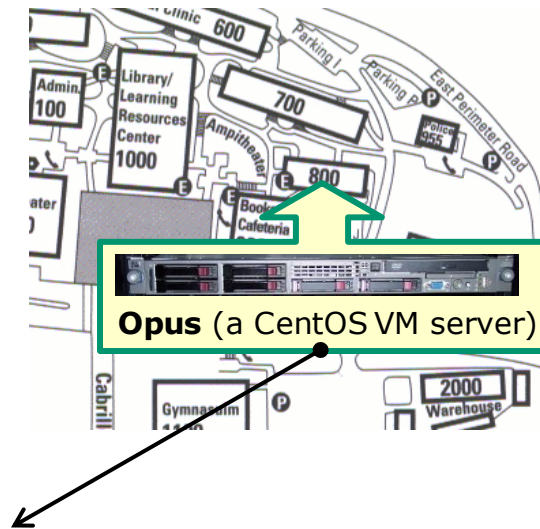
Clinic 600
Parking I
Parking P
East Perimeter Road
Admin. 100
Library/ Learning Resources Center 1000
700
Police 955
Ampitheater
800
ater
Book Cafeteria
Opus (a CentOS VM server)
Cabrill
Gymnasium 11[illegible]
2000 Warehouse